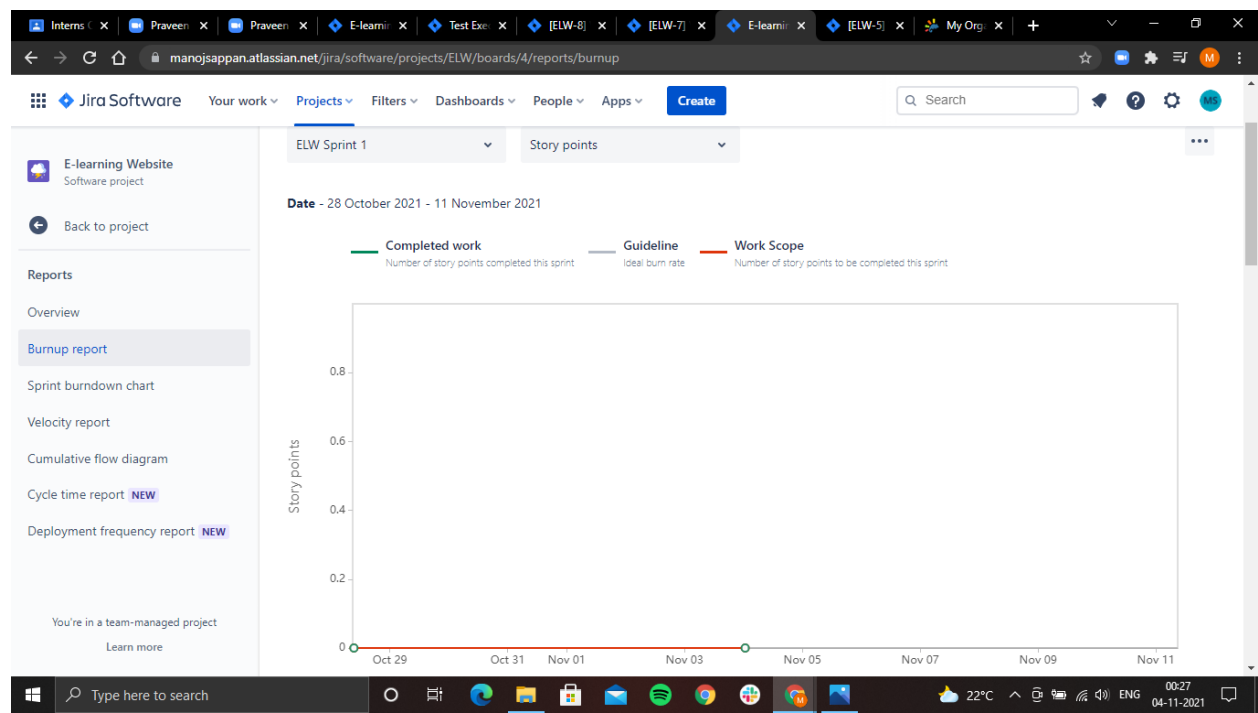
Interns | Praveen | Praveen | E-learnir | Test Exe | [ELW-8] | [ELW-7] | E-learnir | [ELW-5] | My Org

manojsappan.atlassian.net/jira/software/projects/ELW/boards/4/reports/burnup

Jira Software Your work Projects Filters Dashboards People Apps Create Search

ELW Sprint 1 Story points

E-learning Website
Software project

Back to project

Reports

Overview

Burnup report

Sprint burndown chart

Velocity report

Cumulative flow diagram

Cycle time report NEW

Deployment frequency report NEW

You're in a team-managed project

Learn more

Date - 28 October 2021 - 11 November 2021

Completed work
Number of story points completed this sprint

Guideline
Ideal burn rate

Work Scope
Number of story points to be completed this sprint

Story points

0.8
0.6
0.4
0.2
0

Oct 29 Oct 31 Nov 01 Nov 03 Nov 05 Nov 07 Nov 09 Nov 11

Type here to search

22°C ENG 00:27 04-11-2021